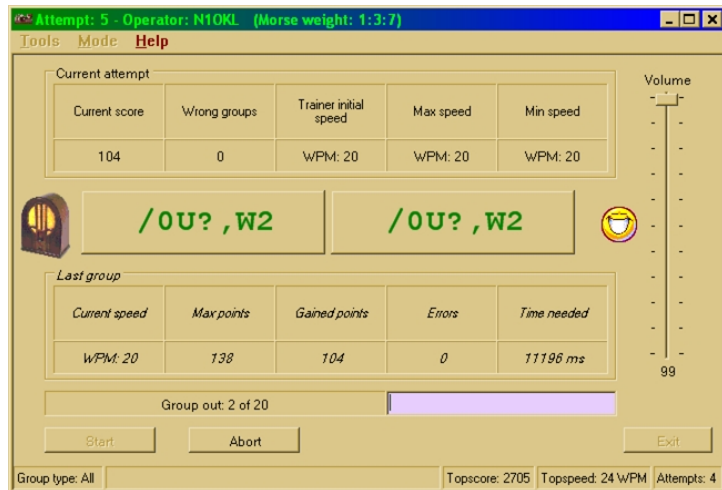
Attempt: 5 - Operator: N1OKL (Morse weight: 1:3:7)

Tools Mode Help

Current attempt

| Current score | Wrong groups | Trainer initial speed | Max speed | Min speed |
|---|---|---|---|---|
| 104 | 0 | WPM: 20 | WPM: 20 | WPM: 20 |

Volume

/0U?,W2

/0U?,W2

Last group

| Current speed | Max points | Gained points | Errors | Time needed |
|---|---|---|---|---|
| WPM: 20 | 138 | 104 | 0 | 11196 ms |

99

Group out: 2 of 20

Start

Abort

Exit

Group type: All

Topscore: 2705

Topspeed: 24 WPM

Attempts: 4